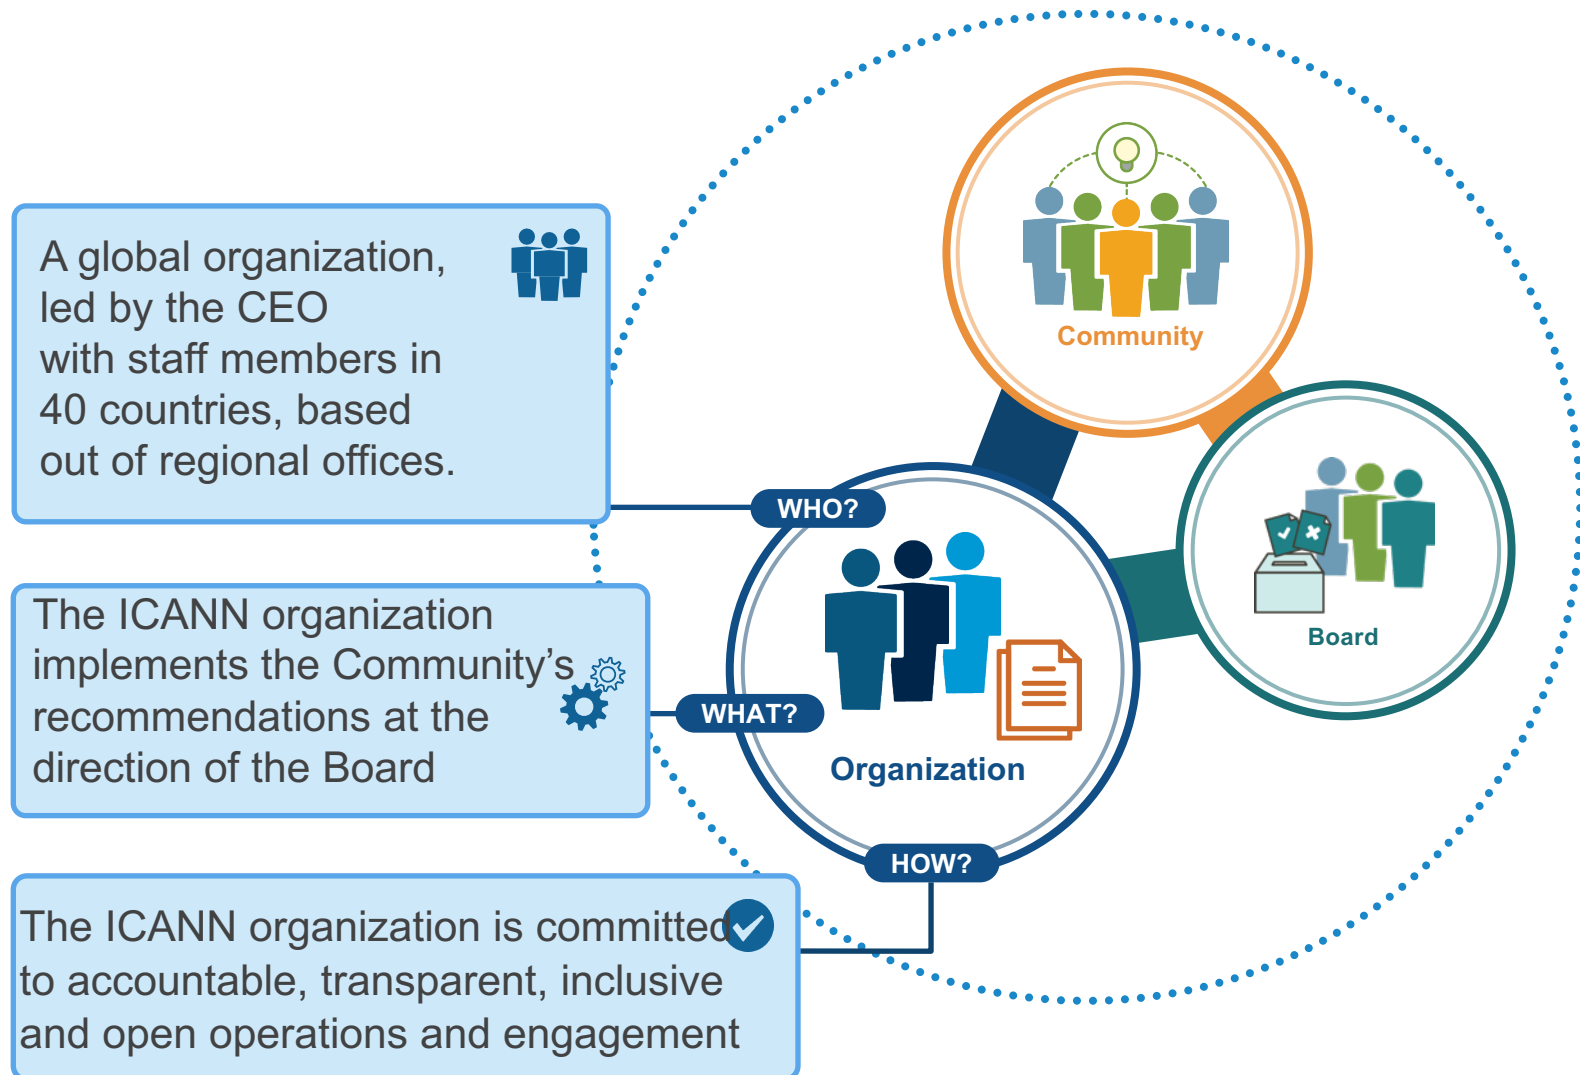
A global organization, led by the CEO with staff members in 40 countries, based out of regional offices.

The ICANN organization implements the Community's recommendations at the direction of the Board

The ICANN organization is committed to accountable, transparent, inclusive and open operations and engagement

Community

Board

WHO?

WHAT?

Organization

HOW?